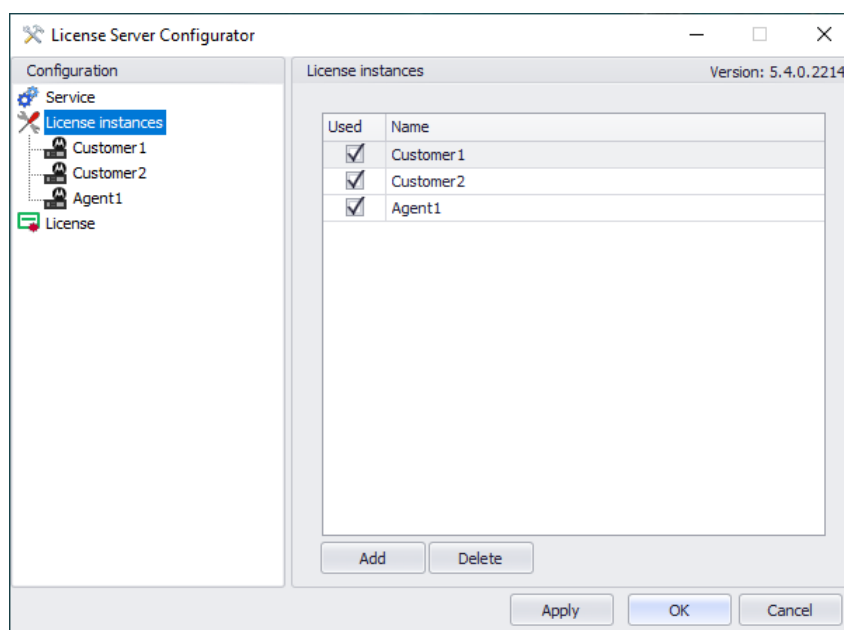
License Server Configurator

Configuration

Service

License instances

Customer1

Customer2

Agent1

License

License instances

Version: 5.4.0.2214

| Used | Name |
|---|---|
| ☑ | Customer1 |
| ☑ | Customer2 |
| ☑ | Agent1 |

Add

Delete

Apply

OK

Cancel